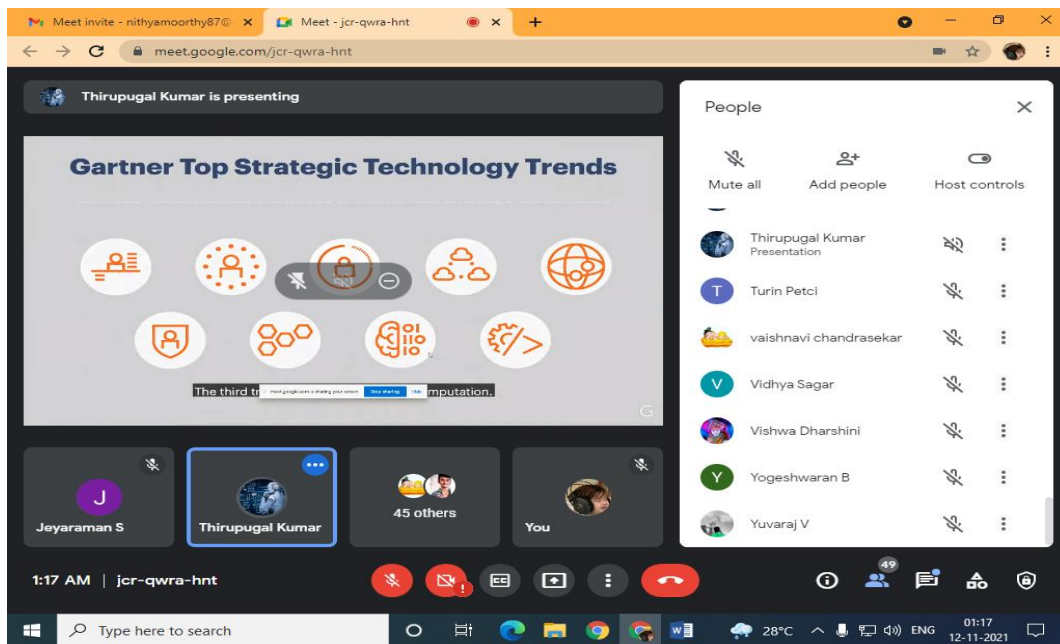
Meet invite - nithyamoorthy87@ ×
Meet - jcr-qwra-hnt ×
+
meet.google.com/jcr-qwra-hnt

Thirupugal Kumar is presenting

Gartner Top Strategic Technology Trends

The third tr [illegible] mputation.

G

People

Mute all
Add people
Host controls

Thirupugal Kumar
Presentation
T Turin Petci
vaishnavi chandrasekar
V Vidhya Sagar
Vishwa Dharshini
Y Yogeshwaran B
Yuvaraj V

J
Jeyaraman S
Thirupugal Kumar
45 others
You

1:17 AM | jcr-qwra-hnt

49

Type here to search
28°C ENG 01:17 12-11-2021